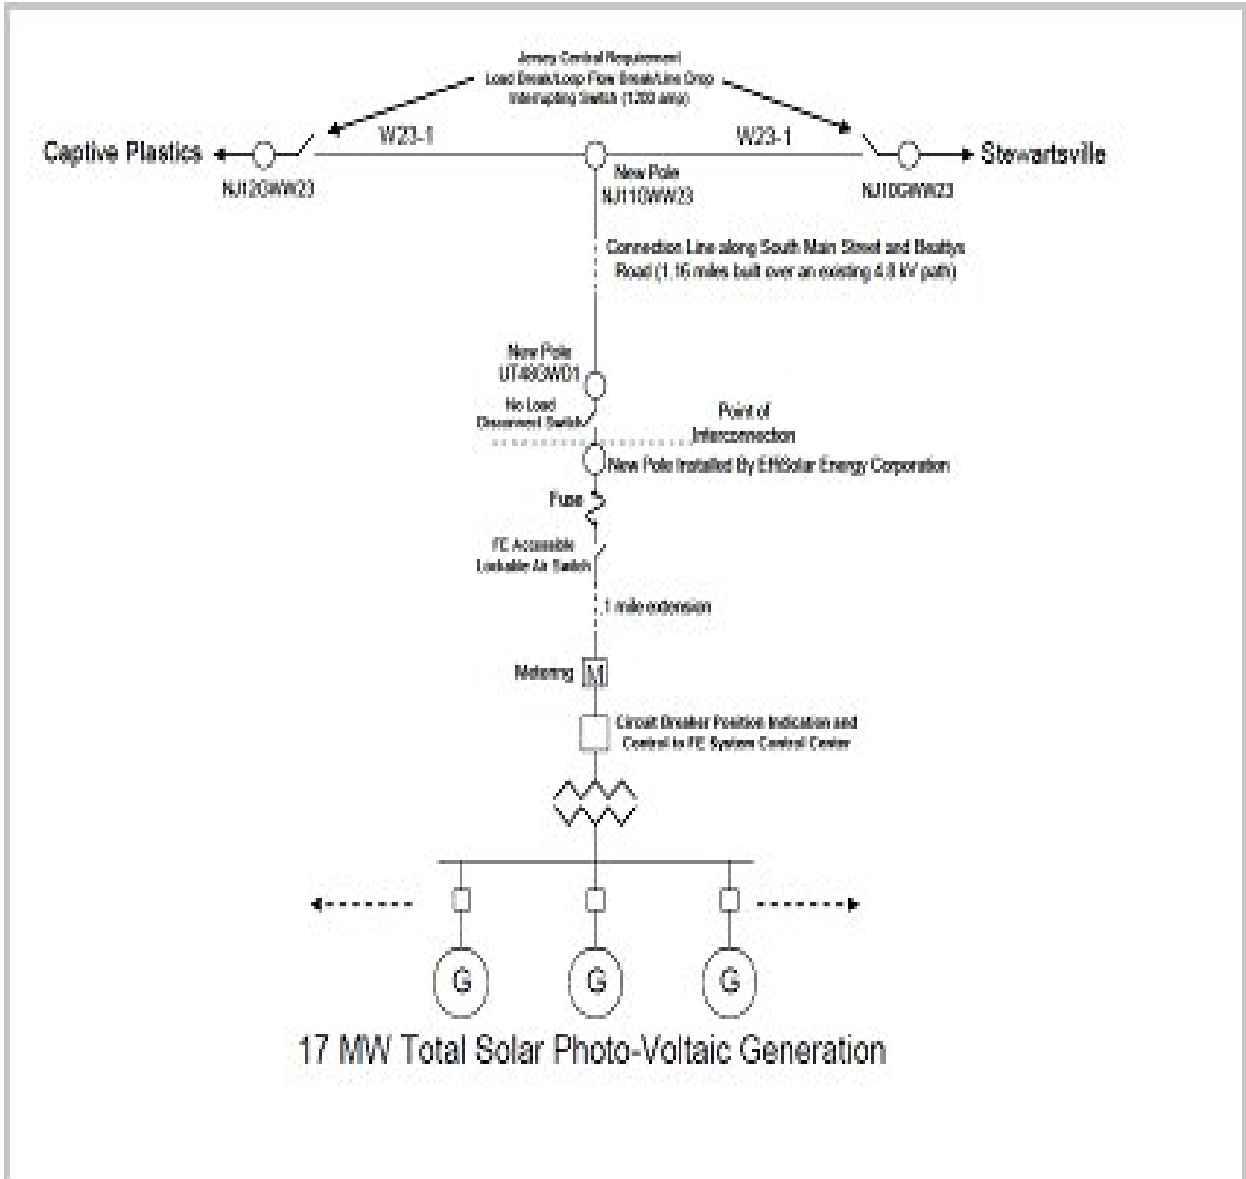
Jersey Central Requirement
Load Break/Loop Flow Break/Line Drop
Interrupting Switch (1200 amp)

Captive Plastics

W23-1

W23-1

Stewartsville

NJ120WW23

New Pole
NJ110WW23

NJ100WW23

Connection Line along South Main Street and Beattys Road (1.16 miles built over an existing 4.8 kV path)

New Pole
UT480WD1

No Load
Disconnect Switch

Point of
Interconnection

New Pole Installed By EffiSolar Energy Corporation

Fuse

FE Accessible
Lockable Air Switch

1 mile extension

Metering

M

Circuit Breaker Position Indication and Control to FE System Control Center

G

G

G

17 MW Total Solar Photo-Voltaic Generation